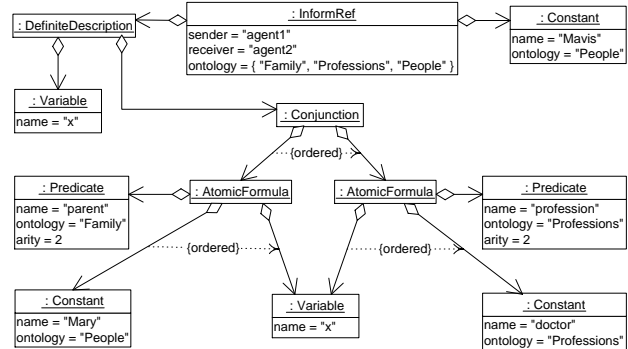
: DefiniteDescription

: InformRef
sender = "agent1"
receiver = "agent2"
ontology = { "Family", "Professions", "People" }

: Constant
name = "Mavis"
ontology = "People"

: Variable
name = "x"

: Conjunction

{ordered}

: Predicate
name = "parent"
ontology = "Family"
arity = 2

: AtomicFormula

: AtomicFormula

: Predicate
name = "profession"
ontology = "Professions"
arity = 2

{ordered}

{ordered}

: Constant
name = "Mary"
ontology = "People"

: Variable
name = "x"

: Constant
name = "doctor"
ontology = "Professions"